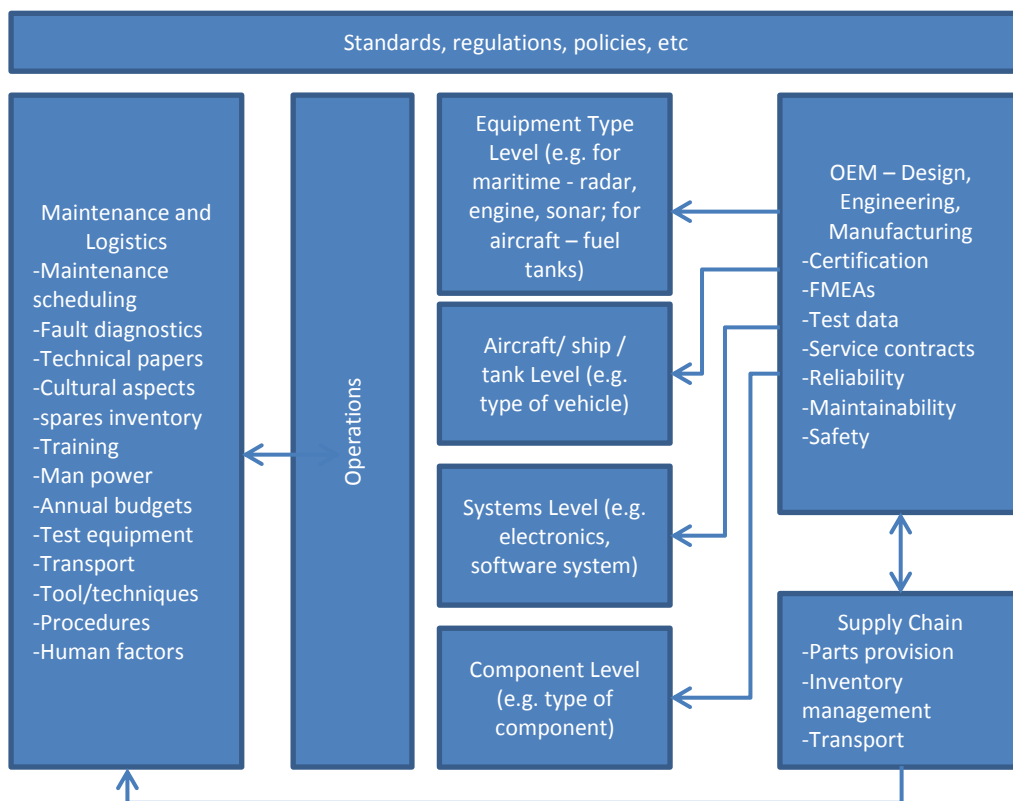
Standards, regulations, policies, etc

Maintenance and Logistics
-Maintenance scheduling
-Fault diagnostics
-Technical papers
-Cultural aspects
-spares inventory
-Training
-Man power
-Annual budgets
-Test equipment
-Transport
-Tool/techniques
-Procedures
-Human factors

Operations

Equipment Type Level (e.g. for maritime - radar, engine, sonar; for aircraft – fuel tanks)

Aircraft/ ship / tank Level (e.g. type of vehicle)

Systems Level (e.g. electronics, software system)

Component Level (e.g. type of component)

OEM – Design, Engineering, Manufacturing
-Certification
-FMEAs
-Test data
-Service contracts
-Reliability
-Maintainability
-Safety

Supply Chain
-Parts provision
-Inventory management
-Transport